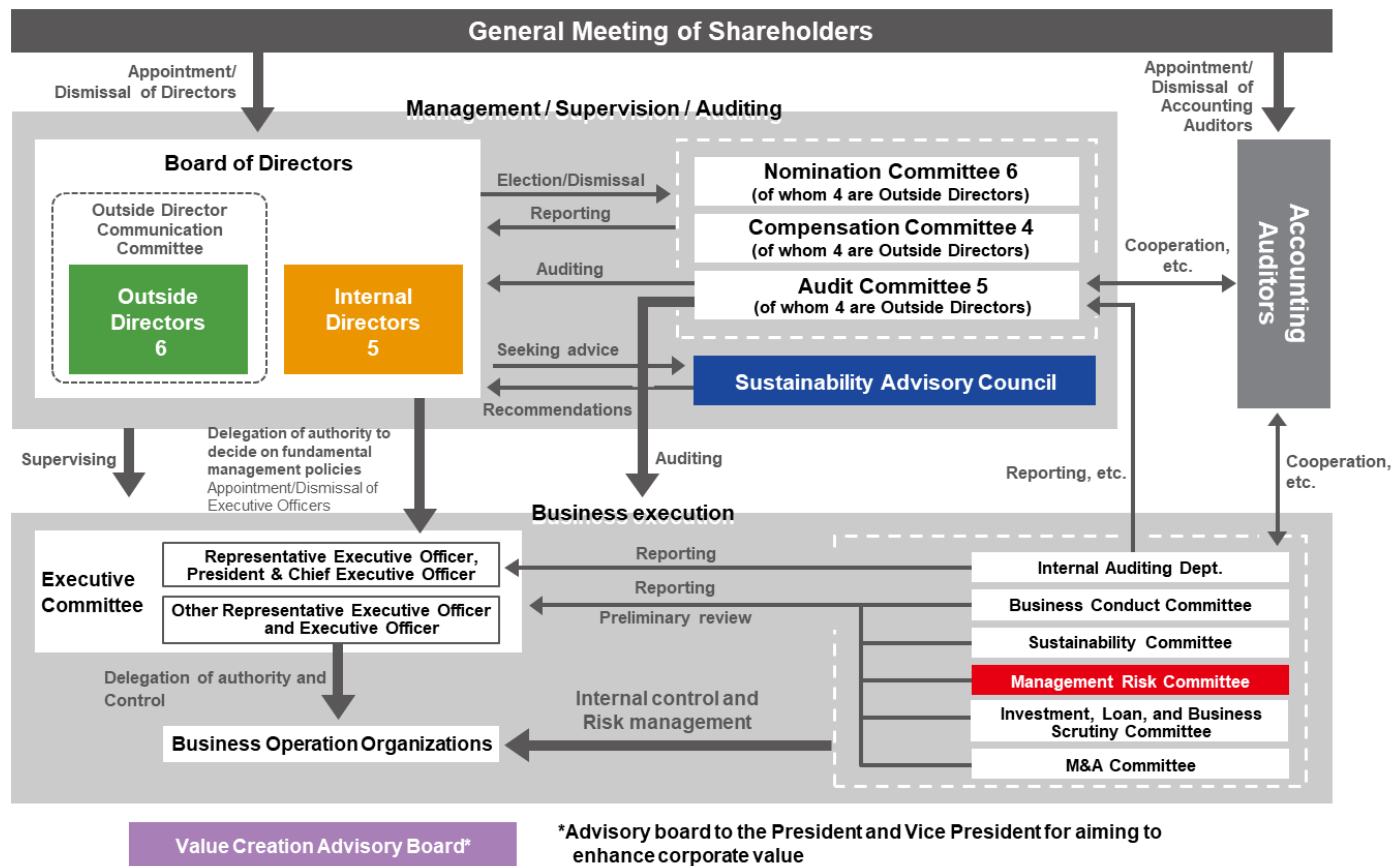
General Meeting of Shareholders

Appointment/ Dismissal of Directors

Appointment/ Dismissal of Accounting Auditors

Management / Supervision / Auditing

Board of Directors

Outside Director Communication Committee

Outside Directors 6

Internal Directors 5

Election/Dismissal

Reporting

Auditing

Seeking advice

Recommendations

Nomination Committee 6 (of whom 4 are Outside Directors)

Compensation Committee 4 (of whom 4 are Outside Directors)

Audit Committee 5 (of whom 4 are Outside Directors)

Sustainability Advisory Council

Cooperation, etc.

Accounting Auditors

Supervising

Delegation of authority to decide on fundamental management policies
Appointment/Dismissal of Executive Officers

Auditing

Reporting, etc.

Cooperation, etc.

Business execution

Executive Committee

Representative Executive Officer, President & Chief Executive Officer

Other Representative Executive Officer and Executive Officer

Reporting

Reporting

Preliminary review

Internal Auditing Dept.

Business Conduct Committee

Sustainability Committee

Management Risk Committee

Investment, Loan, and Business Scrutiny Committee

M&A Committee

Delegation of authority and Control

Internal control and Risk management

Business Operation Organizations

Value Creation Advisory Board*

*Advisory board to the President and Vice President for aiming to enhance corporate value